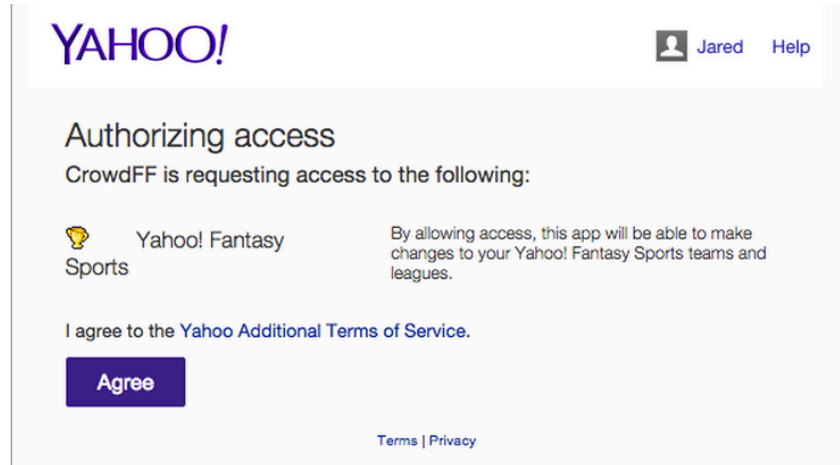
YAHOO!

Jared Help

Authorizing access

CrowdFF is requesting access to the following:

Yahoo! Fantasy Sports

By allowing access, this app will be able to make changes to your Yahoo! Fantasy Sports teams and leagues.

I agree to the Yahoo Additional Terms of Service.

Agree

Terms | Privacy